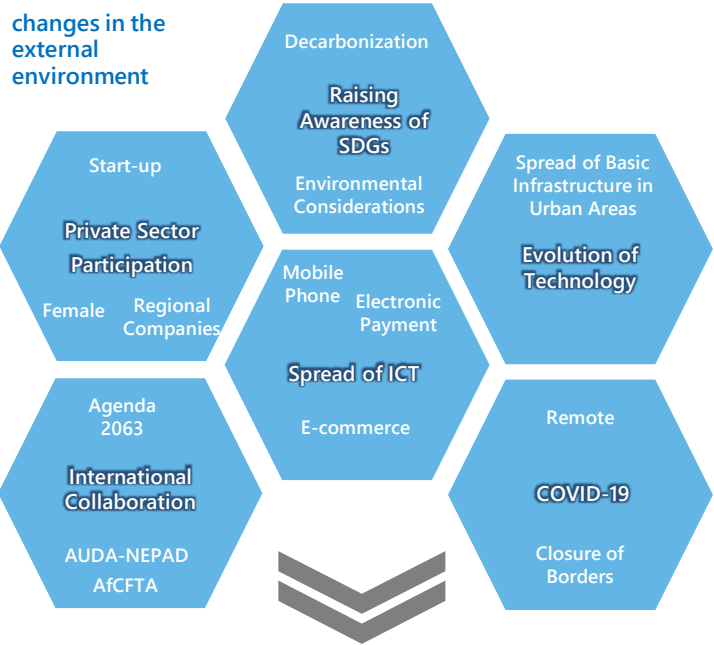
changes in the external environment

Decarbonization

Raising Awareness of SDGs

Environmental Considerations

Start-up

Private Sector Participation

Female

Regional Companies

Spread of Basic Infrastructure in Urban Areas

Evolution of Technology

Mobile Phone

Electronic Payment

Spread of ICT

E-commerce

Agenda 2063

International Collaboration

AUDA-NEPAD

AfCFTA

Remote

COVID-19

Closure of Borders